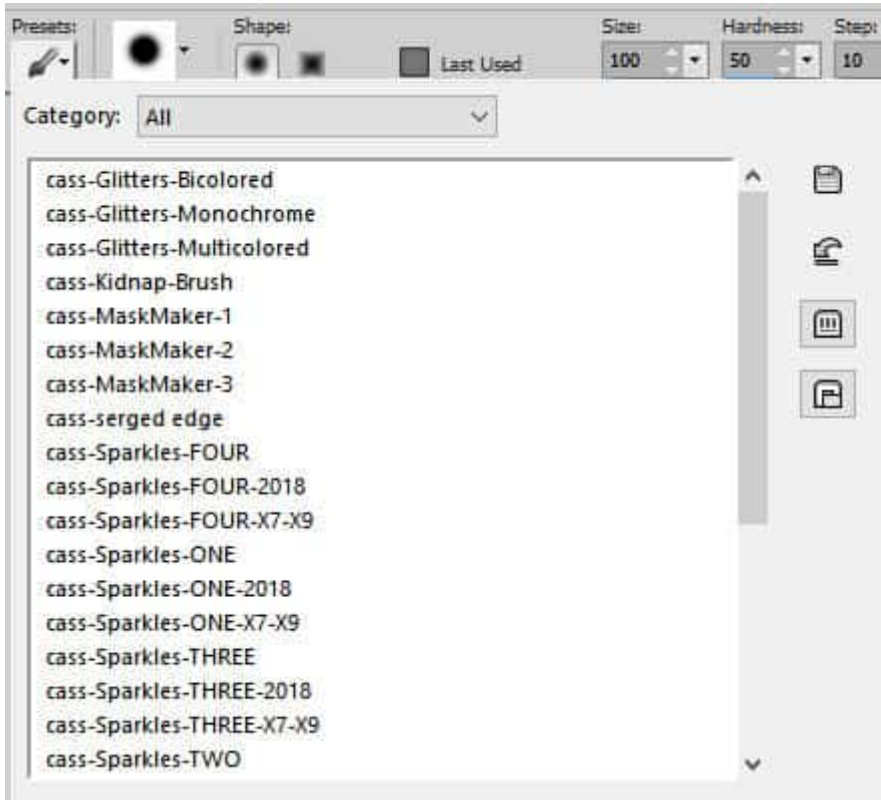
Presets: Shape: Last Used Size: 100 Hardness: 50 Step: 10

Category: All

cass-Glitters-Bicolored
cass-Glitters-Monochrome
cass-Glitters-Multicolored
cass-Kidnap-Brush
cass-MaskMaker-1
cass-MaskMaker-2
cass-MaskMaker-3
cass-serged edge
cass-Sparkles-FOUR
cass-Sparkles-FOUR-2018
cass-Sparkles-FOUR-X7-X9
cass-Sparkles-ONE
cass-Sparkles-ONE-2018
cass-Sparkles-ONE-X7-X9
cass-Sparkles-THREE
cass-Sparkles-THREE-2018
cass-Sparkles-THREE-X7-X9
cass-Sparkles-TWO